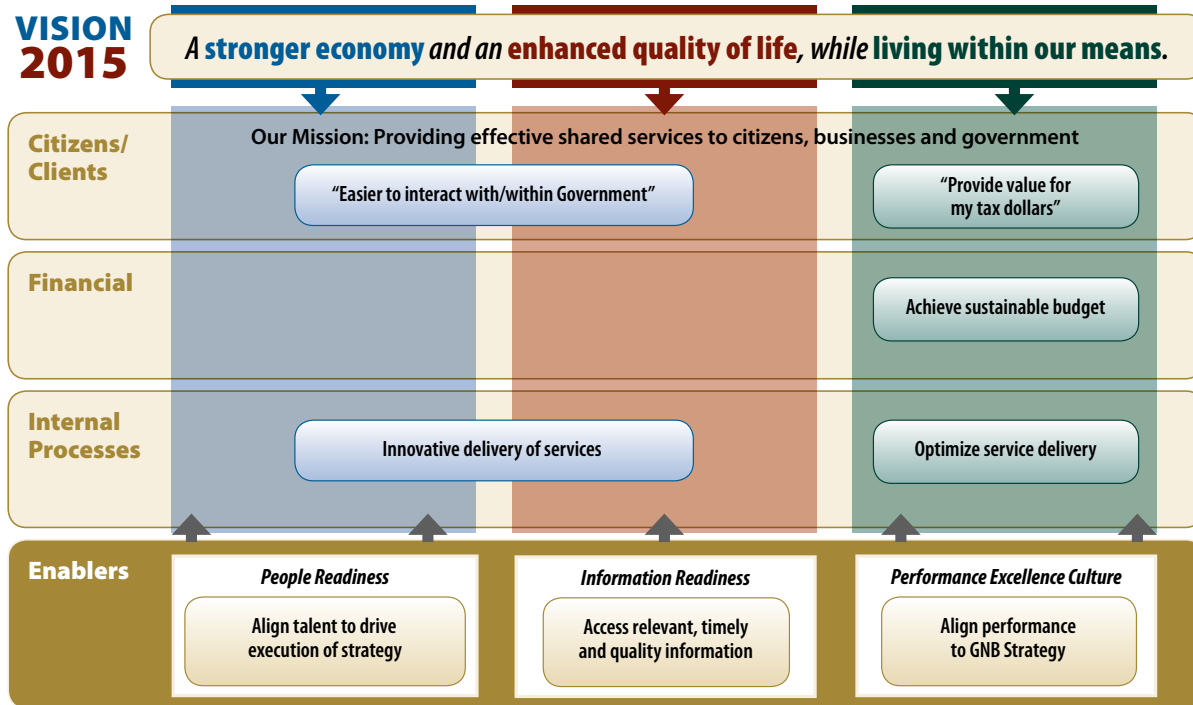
VISION 2015

A stronger economy and an enhanced quality of life, while living within our means.

Citizens/ Clients

Our Mission: Providing effective shared services to citizens, businesses and government

“Easier to interact with/within Government”

“Provide value for my tax dollars”

Financial

Achieve sustainable budget

Internal Processes

Innovative delivery of services

Optimize service delivery

Enablers

People Readiness

Align talent to drive execution of strategy

Information Readiness

Access relevant, timely and quality information

Performance Excellence Culture

Align performance to GNB Strategy